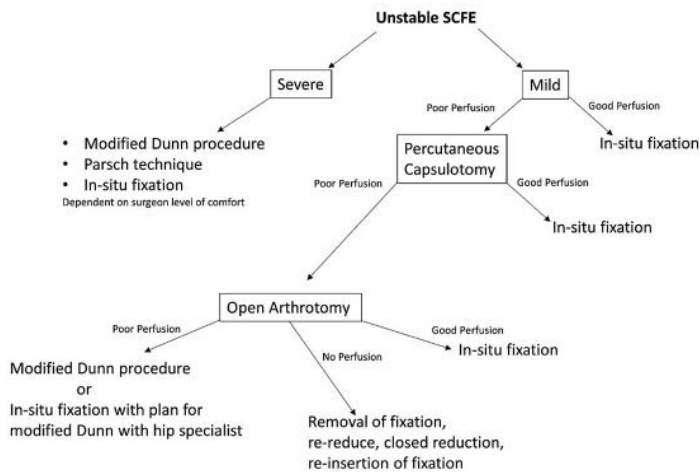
Unstable SCFE

Severe

Mild

• Modified Dunn procedure
• Parsch technique
• In-situ fixation
Dependent on surgeon level of comfort

Poor Perfusion

Good Perfusion

In-situ fixation

Percutaneous Capsulotomy

Poor Perfusion

Good Perfusion

In-situ fixation

Open Arthrotomy

Poor Perfusion

Good Perfusion

In-situ fixation

No Perfusion

Modified Dunn procedure
or
In-situ fixation with plan for modified Dunn with hip specialist

Removal of fixation, re-reduce, closed reduction, re-insertion of fixation